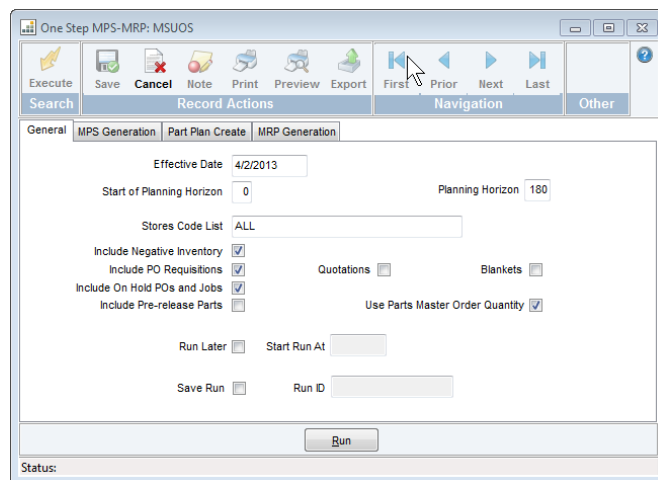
One Step MPS-MRP: MSUOS

Execute
Search

Save Cancel Note Print Preview Export
Record Actions

First Prior Next Last
Navigation

Other

General | MPS Generation | Part Plan Create | MRP Generation

Effective Date 4/2/2013

Start of Planning Horizon 0

Planning Horizon 180

Stores Code List ALL

Include Negative Inventory
Include PO Requisitions
Quotations
Blankets
Include On Hold POs and Jobs
Include Pre-release Parts
Use Parts Master Order Quantity

Run Later
Start Run At

Save Run
Run ID

Run

Status: